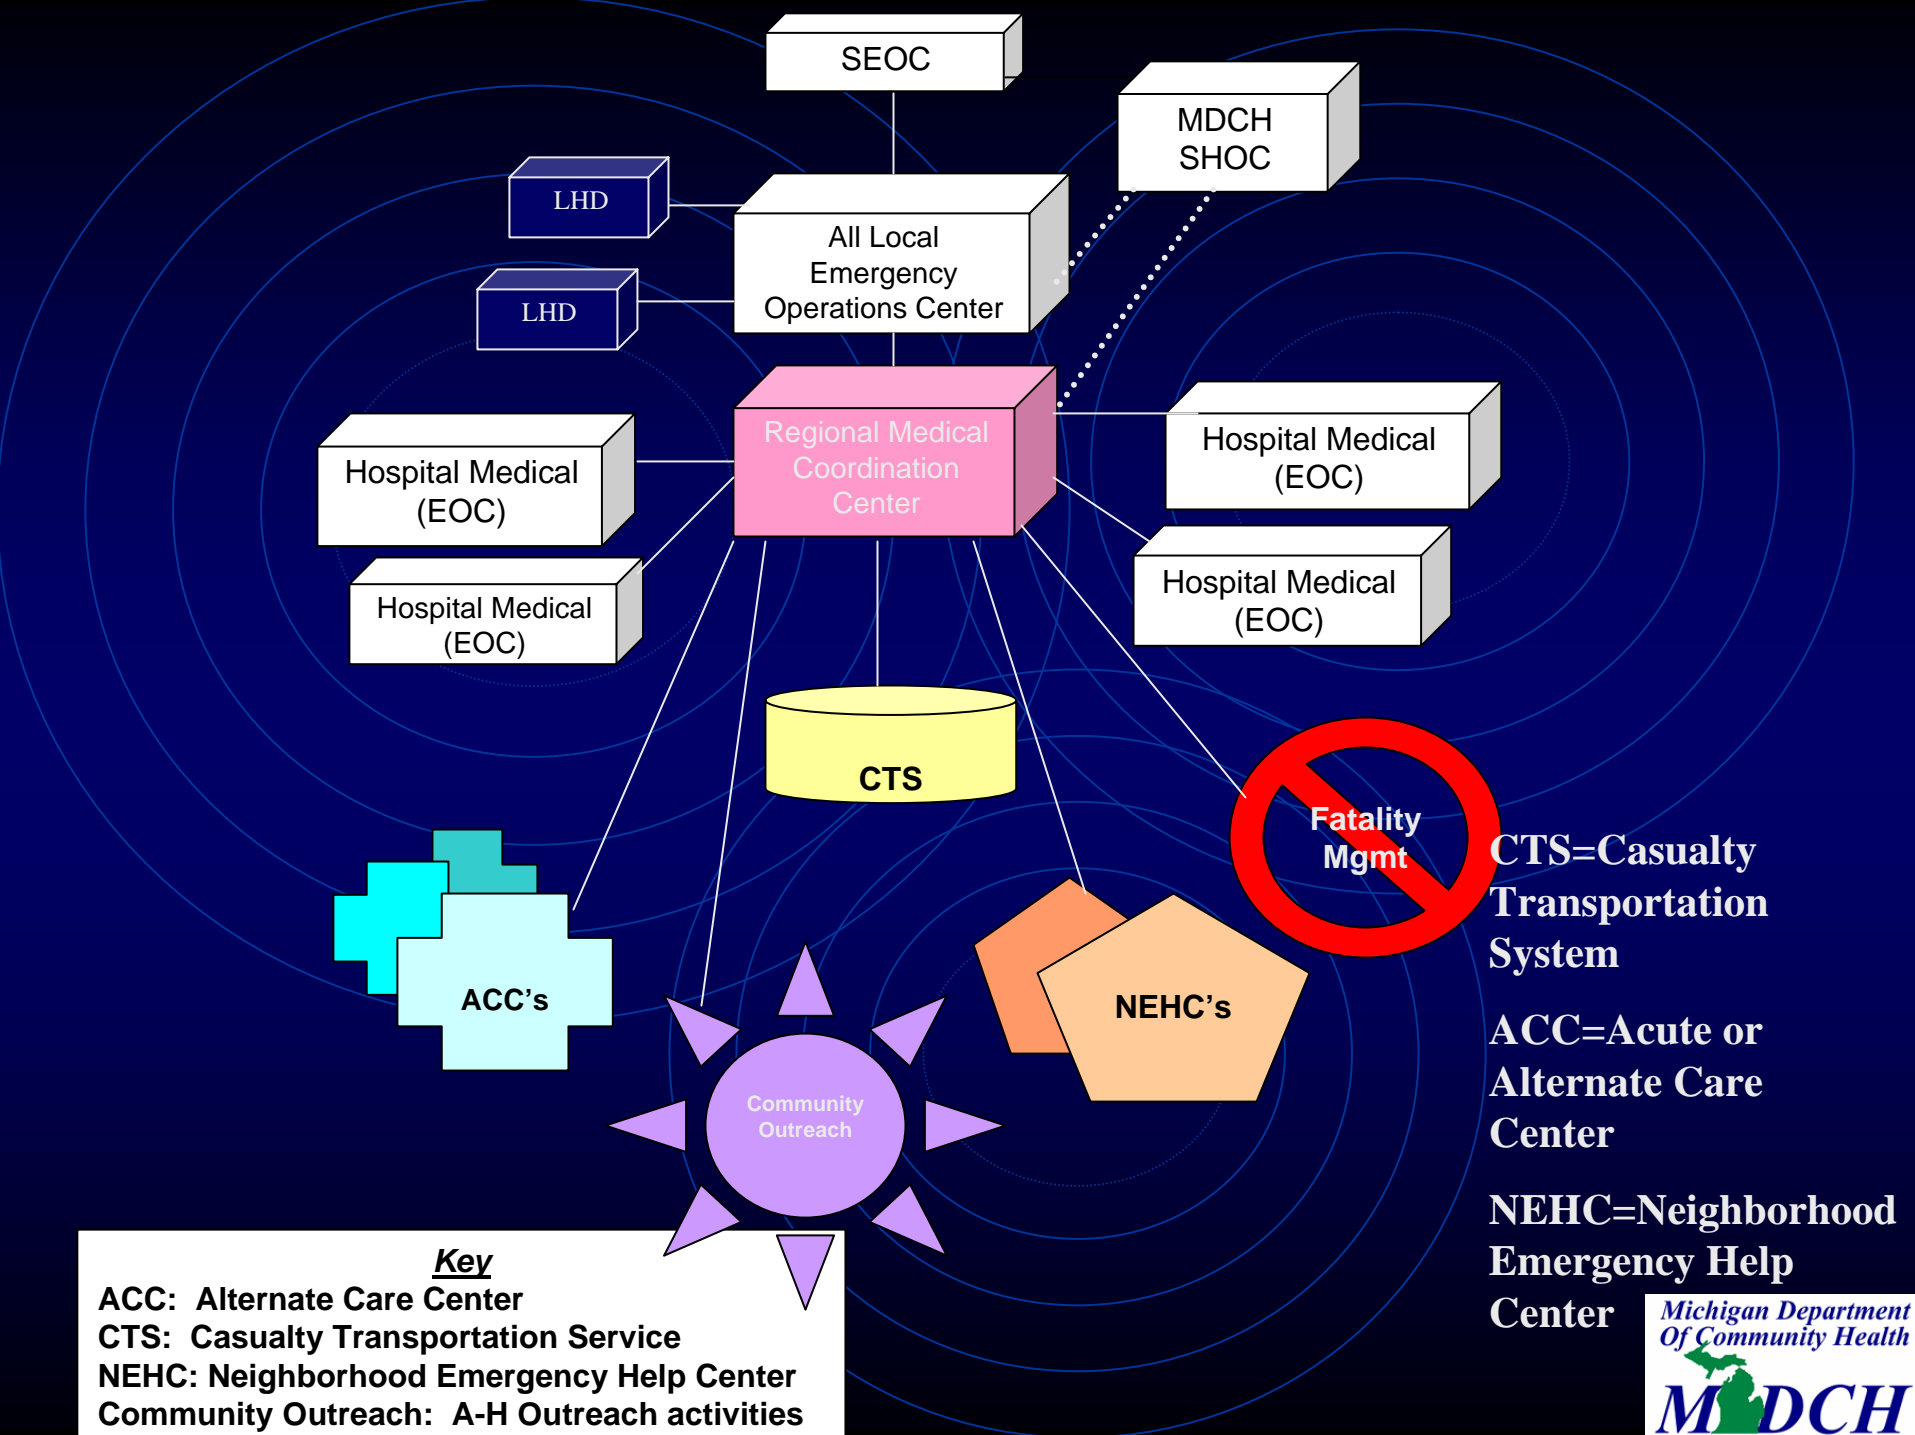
SEOC

MDCH SHOC

LHD

LHD

All Local Emergency Operations Center

Regional Medical Coordination Center

Hospital Medical (EOC)

Hospital Medical (EOC)

Hospital Medical (EOC)

Hospital Medical (EOC)

CTS

Fatality Mgmt

ACC's

NEHC's

Community Outreach

CTS=Casualty Transportation System

ACC=Acute or Alternate Care Center

NEHC=Neighborhood Emergency Help Center

Key
ACC: Alternate Care Center
CTS: Casualty Transportation Service
NEHC: Neighborhood Emergency Help Center
Community Outreach: A-H Outreach activities

Michigan Department Of Community Health
MDCH